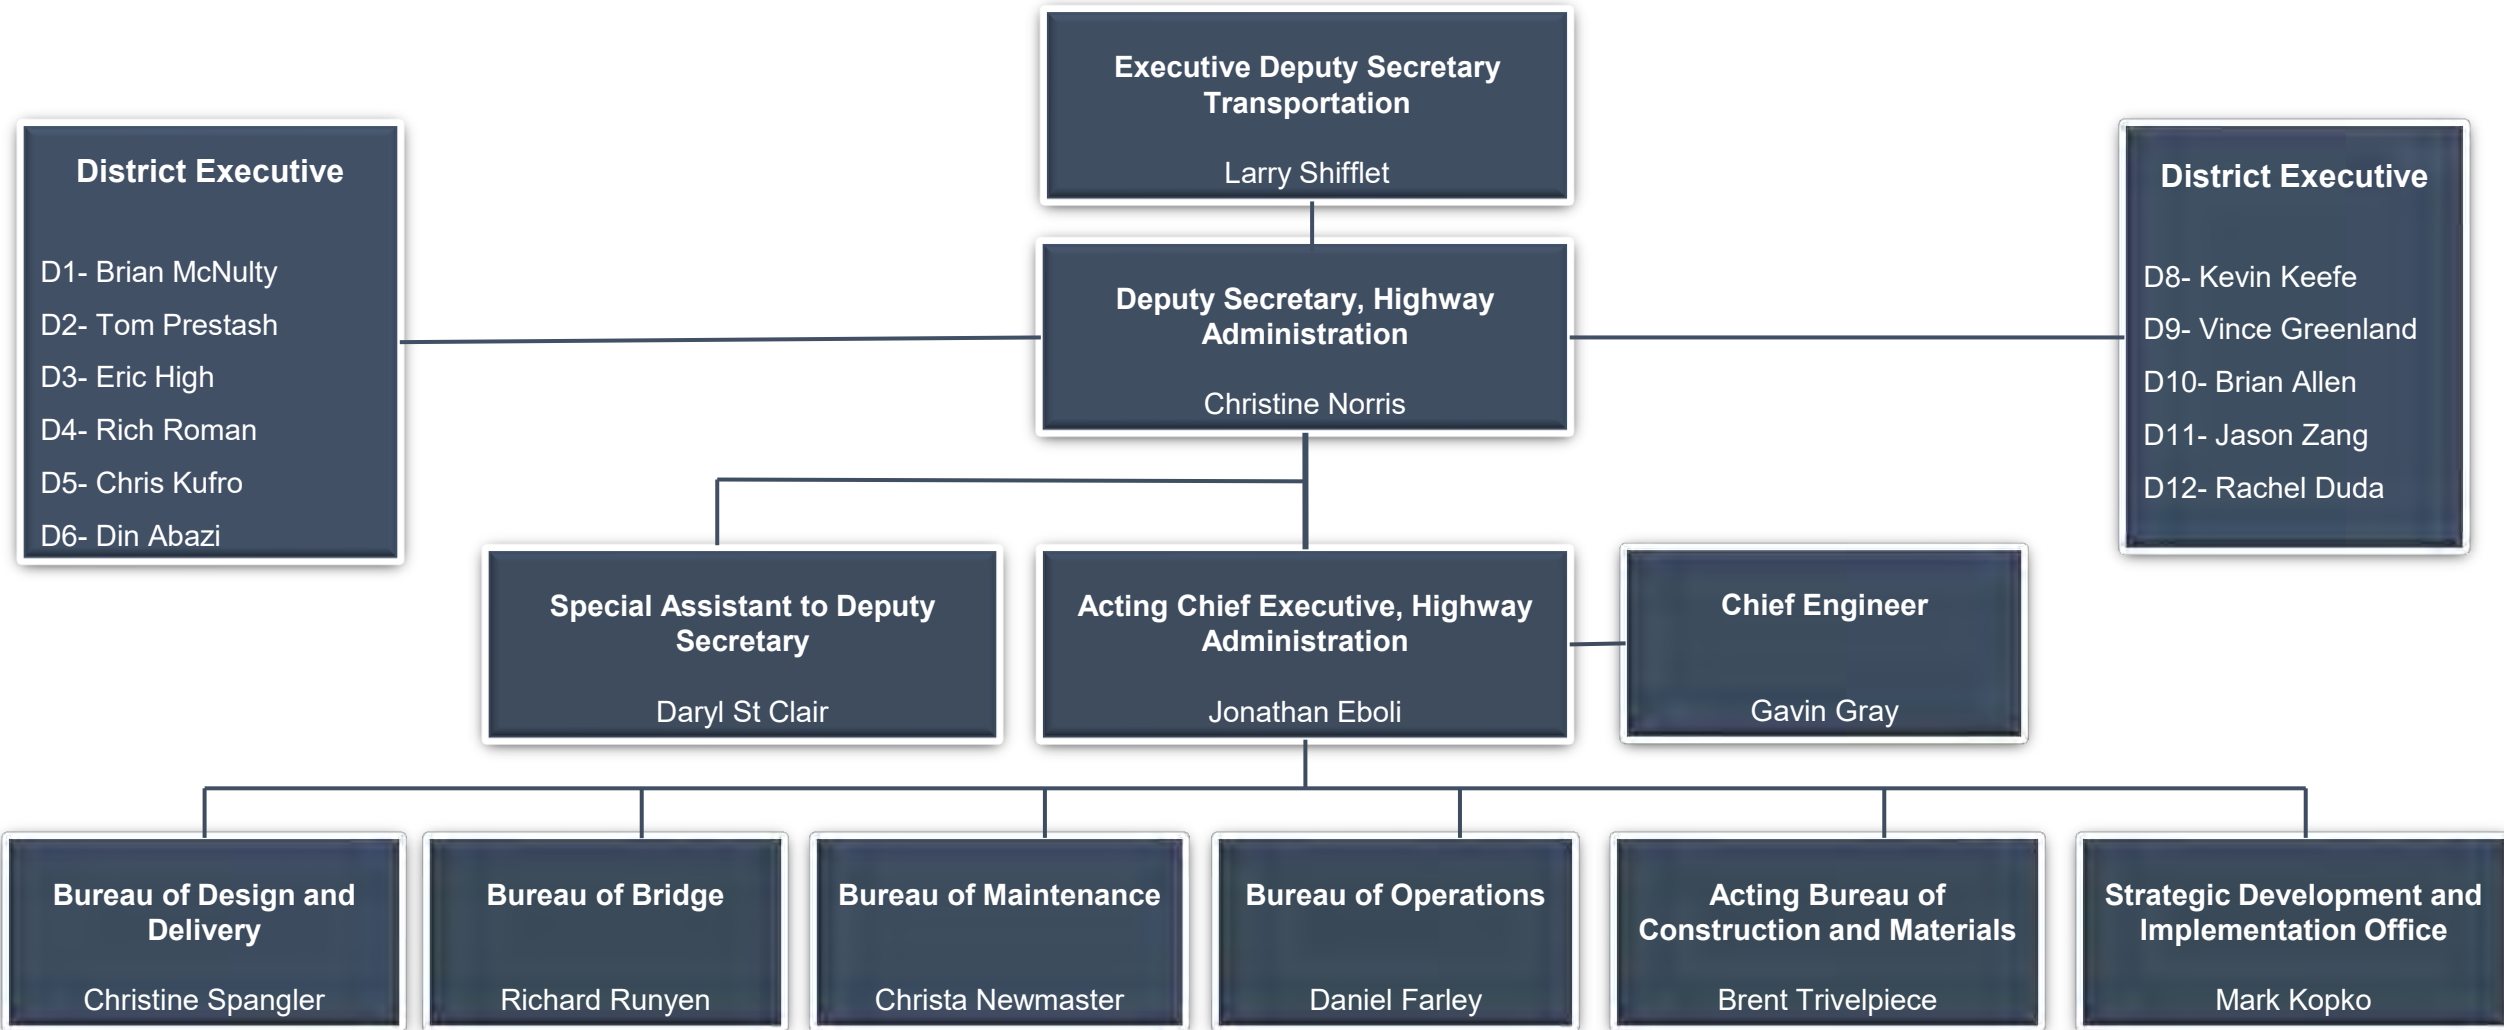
Executive Deputy Secretary Transportation

Larry Shifflet

District Executive

D1- Brian McNulty
D2- Tom Prestash
D3- Eric High
D4- Rich Roman
D5- Chris Kufro
D6- Din Abazi

Deputy Secretary, Highway Administration

Christine Norris

District Executive

D8- Kevin Keefe
D9- Vince Greenland
D10- Brian Allen
D11- Jason Zang
D12- Rachel Duda

Special Assistant to Deputy Secretary

Daryl St Clair

Acting Chief Executive, Highway Administration

Jonathan Eboli

Chief Engineer

Gavin Gray

Bureau of Design and Delivery

Christine Spangler

Bureau of Bridge

Richard Runyen

Bureau of Maintenance

Christa Newmaster

Bureau of Operations

Daniel Farley

Acting Bureau of Construction and Materials

Brent Trivelpiece

Strategic Development and Implementation Office

Mark Kopko